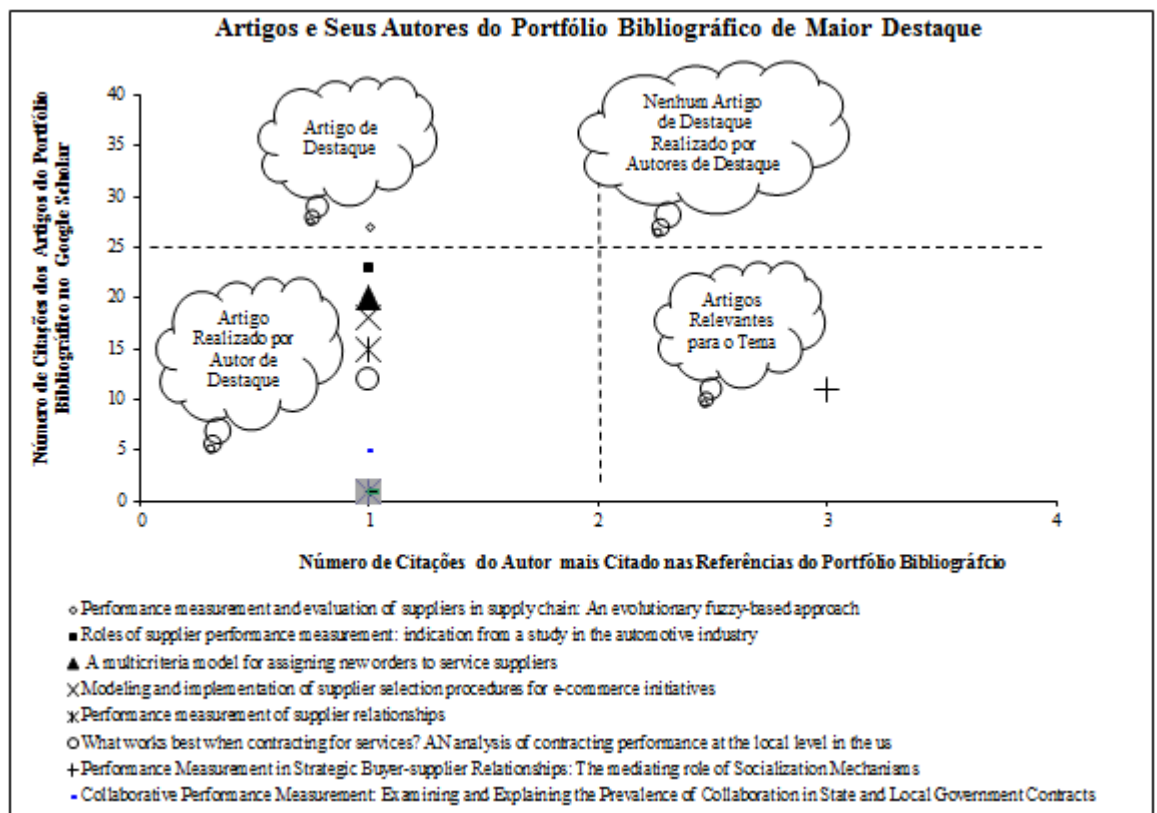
Artigos e Seus Autores do Portfólio Bibliográfico de Maior Destaque

Número de Citações dos Artigos do Portfólio Bibliográfico no Google Scholar

40
35
30
25
20
15
10
5
0

Artigo de Destaque

Nenhum Artigo de Destaque Realizado por Autores de Destaque

Artigo Realizado por Autor de Destaque

Artigos Relevantes para o Tema

0
1
2
3
4

Número de Citações do Autor mais Citado nas Referências do Portfólio Bibliográfcio

◇ Performance measurement and evaluation of suppliers in supply chain: An evolutionary fuzzy-based approach
■ Roles of supplier performance measurement: indication from a study in the automotive industry
▲ A multicriteria model for assigning new orders to service suppliers
✕ Modeling and implementation of supplier selection procedures for e-commerce initiatives
✱ Performance measurement of supplier relationships
○ What works best when contracting for services? AN analysis of contracting performance at the local level in the us
+ Performance Measurement in Strategic Buyer-supplier Relationships: The mediating role of Socialization Mechanisms
- Collaborative Performance Measurement: Examining and Explaining the Prevalence of Collaboration in State and Local Government Contracts